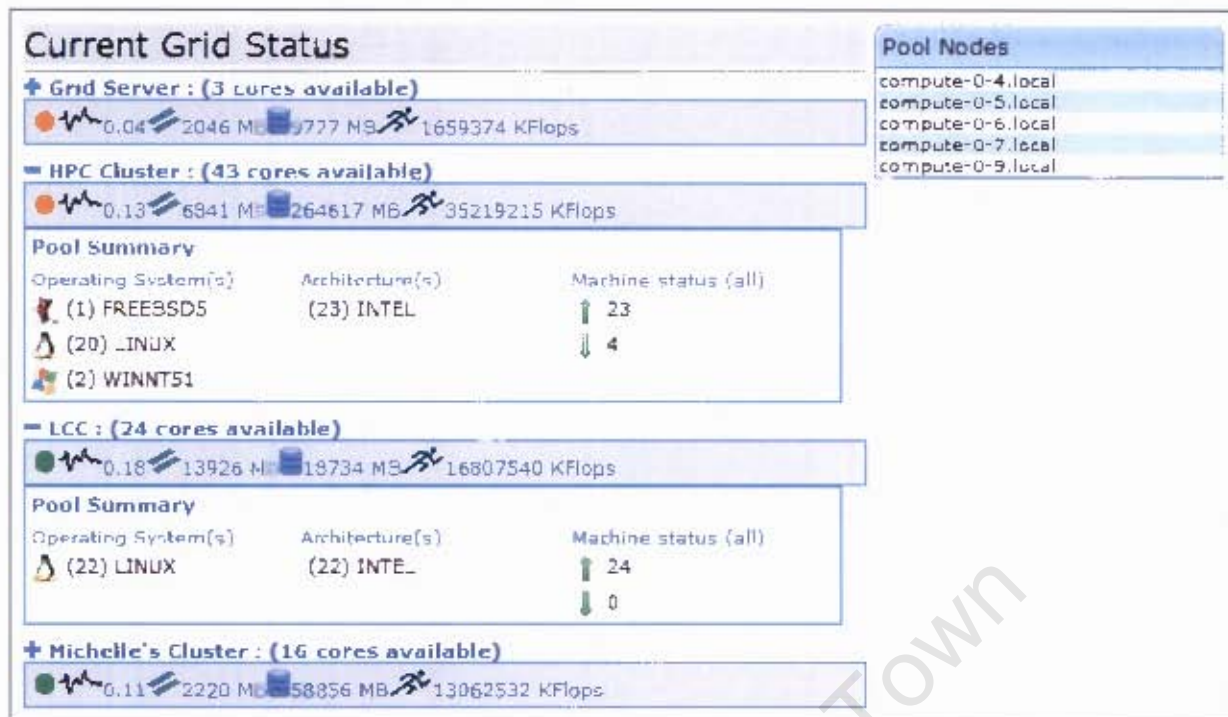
Current Grid Status

+ Grid Server : (3 cores available)

0.04 2046 MB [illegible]777 MB 1659374 KFlops

− HPC Cluster : (43 cores available)

0.13 6841 MB 264617 MB 35219215 KFlops

Pool Summary

| Operating System(s) | Architecture(s) | Machine status (all) |
|---|---|---|
| (1) FREEBSD5 | (23) INTEL | 23 |
| (20) LINUX | | 4 |
| (2) WINNT51 | | |

− LCC : (24 cores available)

0.18 13926 MB 18734 MB 16807540 KFlops

Pool Summary

| Operating System(s) | Architecture(s) | Machine status (all) |
|---|---|---|
| (22) LINUX | (22) INTEL | 24 |
| | | 0 |

+ Michelle's Cluster : (16 cores available)

0.11 2220 MB 58856 MB 13062532 KFlops

Pool Nodes

compute-0-4.local
compute-0-5.local
compute-0-6.local
compute-0-7.local
compute-0-9.local

Town